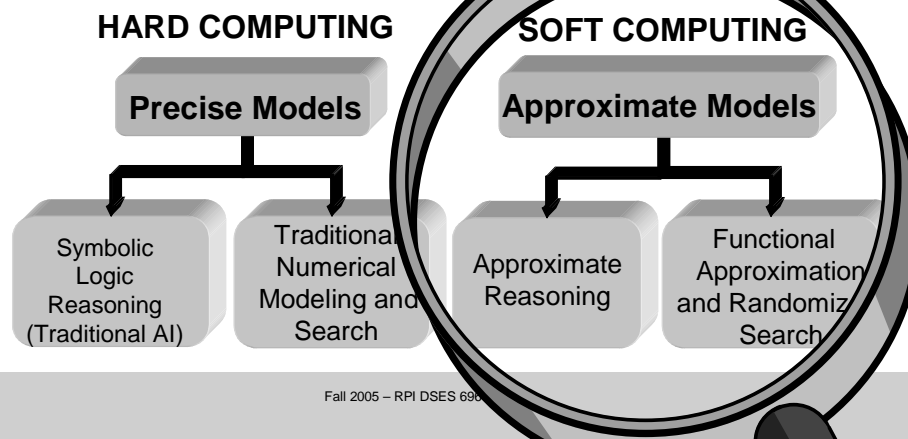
HARD COMPUTING

Precise Models

Symbolic Logic Reasoning (Traditional AI)

Traditional Numerical Modeling and Search

SOFT COMPUTING

Approximate Models

Approximate Reasoning

Functional Approximation and Randomiz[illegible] Search

Fall 2005 – RPI DSES 69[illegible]